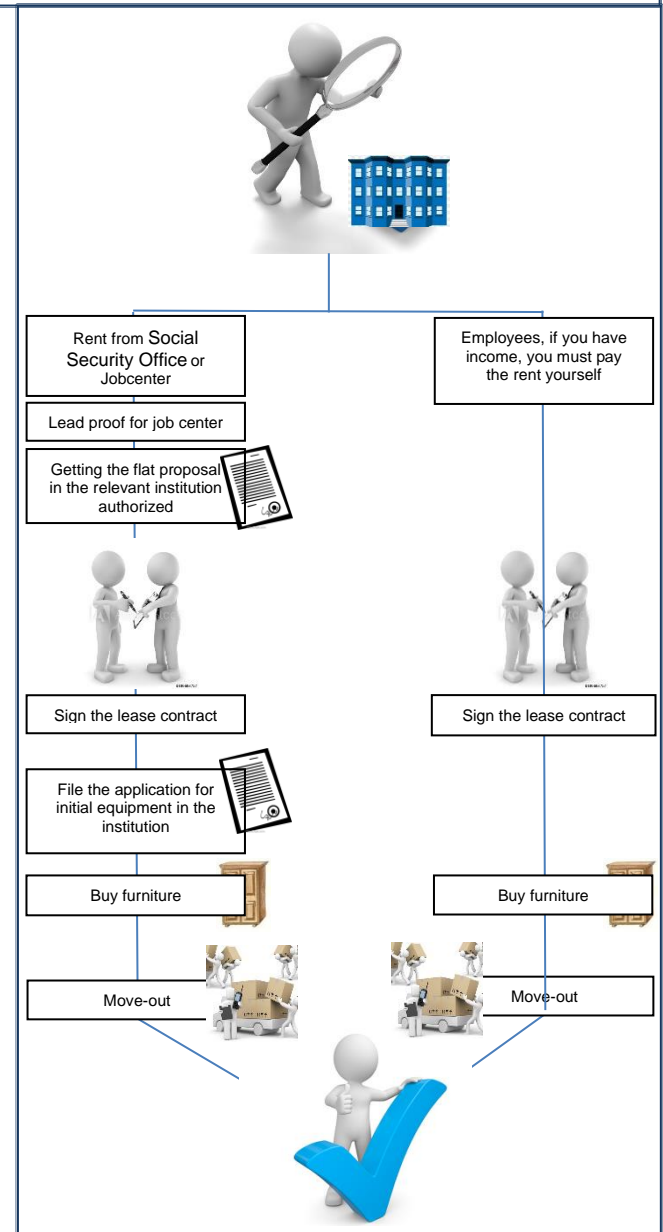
Rent from Social Security Office or Jobcenter

Lead proof for job center

Getting the flat proposal in the relevant institution authorized

Employees, if you have income, you must pay the rent yourself

Sign the lease contract

Sign the lease contract

File the application for initial equipment in the institution

Buy furniture

Buy furniture

Move-out

Move-out